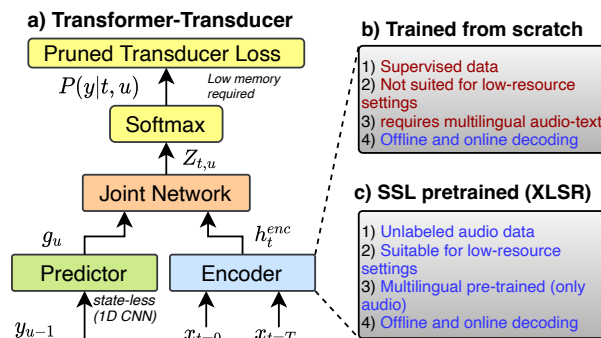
a) Transformer-Transducer

Pruned Transducer Loss

$P(y|t,u)$

Low memory required

Softmax

$Z_{t,u}$

Joint Network

$g_u$

$h_t^{enc}$

Predictor

Encoder

state-less (1D CNN)

$y_{u-1}$

$x_{t=0}$

$x_{t=T}$

b) Trained from scratch

1) Supervised data
2) Not suited for low-resource settings
3) requires multilingual audio-text
4) Offline and online decoding

c) SSL pretrained (XLSR)

1) Unlabeled audio data
2) Suitable for low-resource settings
3) Multilingual pre-trained (only audio)
4) Offline and online decoding